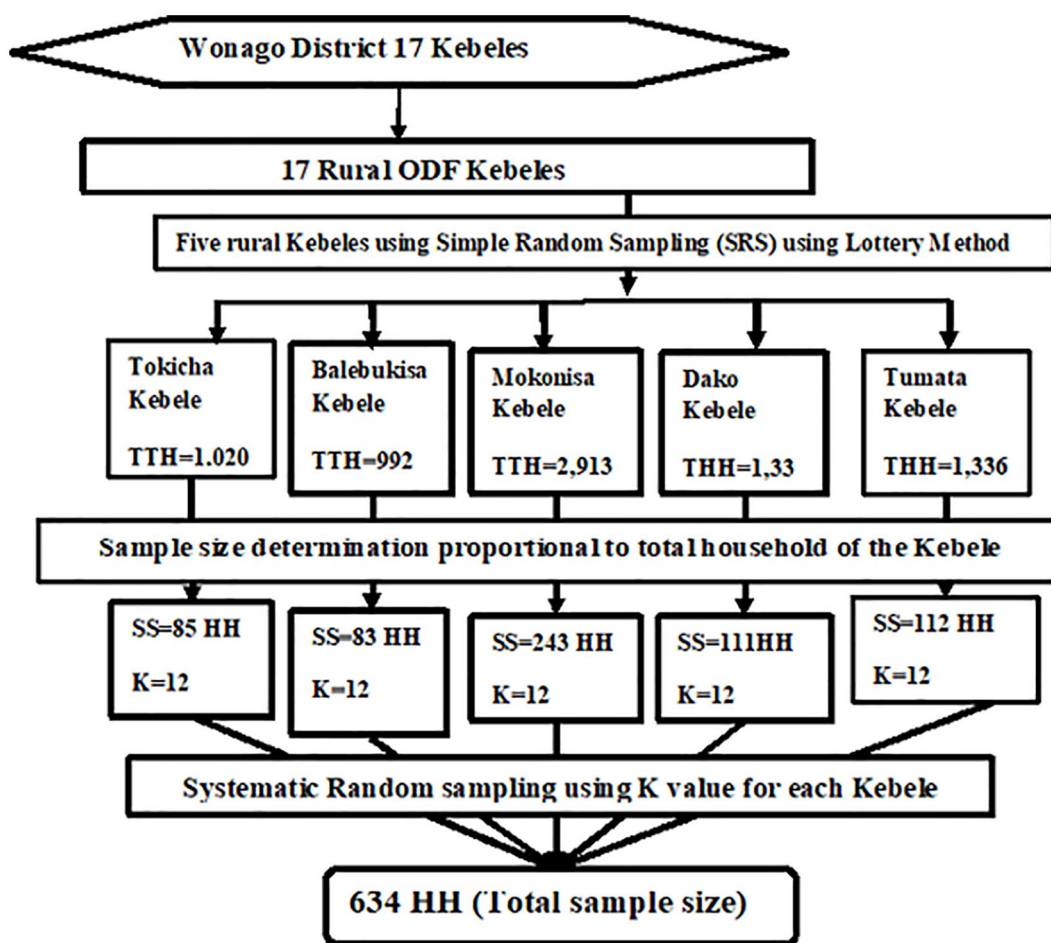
Wonago District 17 Kebeles

17 Rural ODF Kebeles

Five rural Kebeles using Simple Random Sampling (SRS) using Lottery Method

Tokicha Kebele
TTH=1.020

Balebukisa Kebele
TTH=992

Mokonisa Kebele
TTH=2,913

Dako Kebele
THH=1,33

Tumata Kebele
THH=1,336

Sample size determination proportional to total household of the Kebele

SS=85 HH
K=12

SS=83 HH
K=12

SS=243 HH
K=12

SS=111HH
K=12

SS=112 HH
K=12

Systematic Random sampling using K value for each Kebele

634 HH (Total sample size)